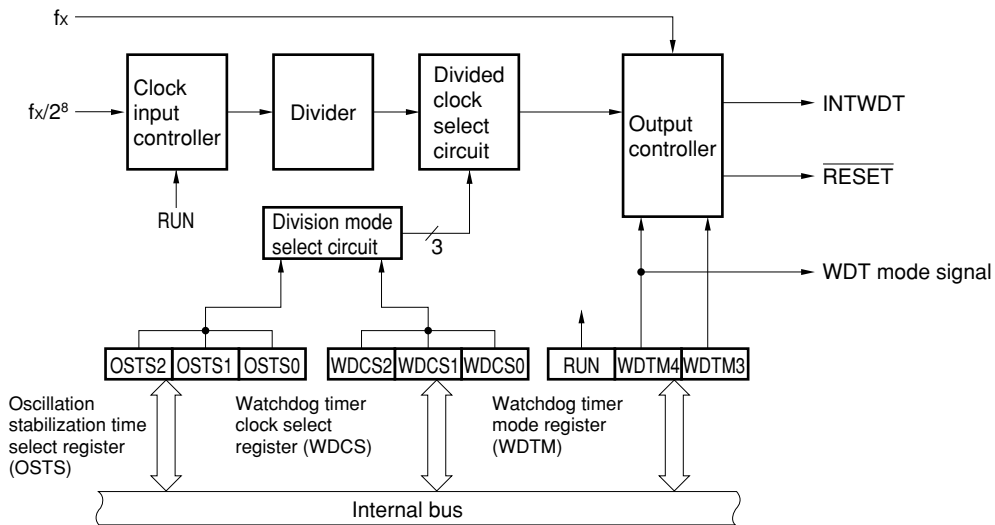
fx

fx/$2^8$

Clock input controller

RUN

Divider

Divided clock select circuit

Division mode select circuit

3

Output controller

INTWDT

$\overline{RESET}$

WDT mode signal

| OSTS2 | OSTS1 | OSTS0 |
|---|---|---|

| WDCS2 | WDCS1 | WDCS0 |
|---|---|---|

| RUN | WDTM4 | WDTM3 |
|---|---|---|

Oscillation stabilization time select register (OSTS)

Watchdog timer clock select register (WDCS)

Watchdog timer mode register (WDTM)

Internal bus